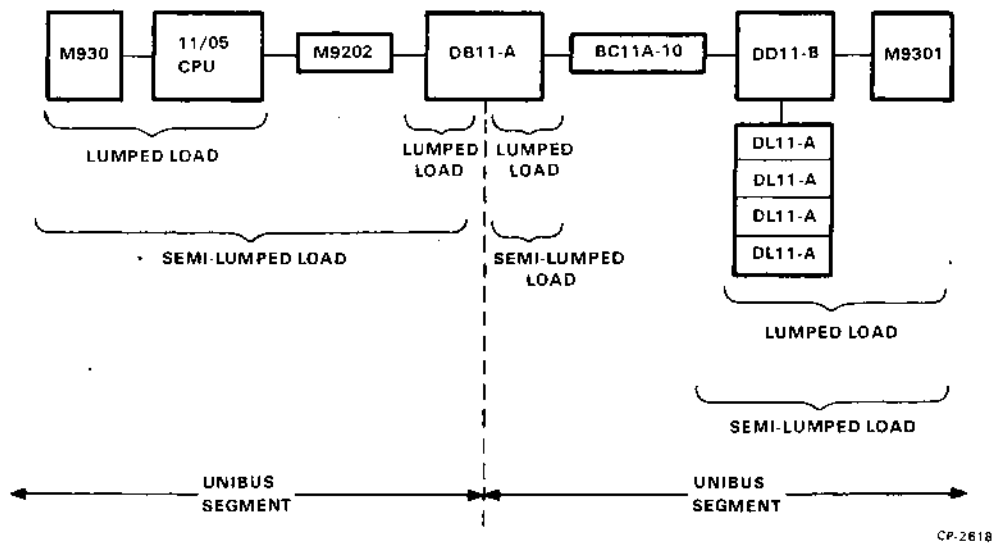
M930

11/05 CPU

M9202

DB11-A

BC11A-10

DD11-B

M9301

DL11-A

DL11-A

DL11-A

DL11-A

LUMPED LOAD

LUMPED LOAD

LUMPED LOAD

SEMI-LUMPED LOAD

SEMI-LUMPED LOAD

LUMPED LOAD

SEMI-LUMPED LOAD

UNIBUS SEGMENT

UNIBUS SEGMENT

CP-2618